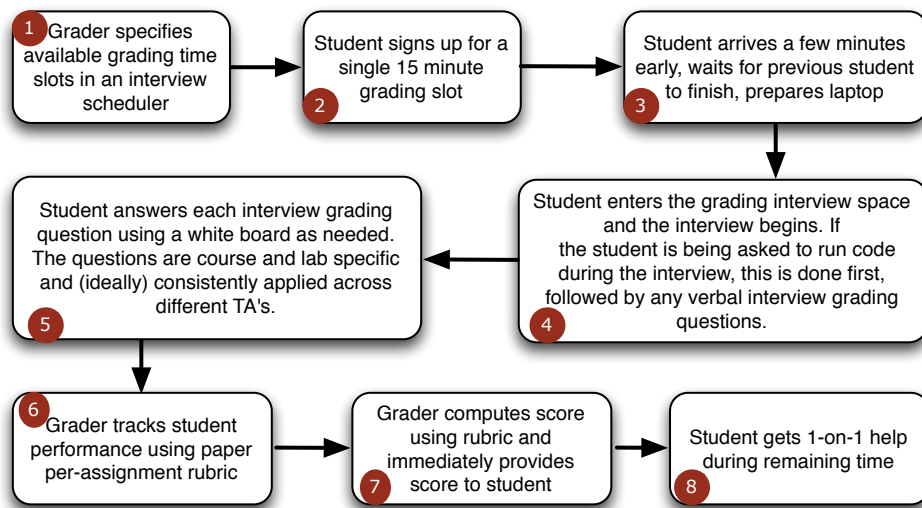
1 Grader specifies available grading time slots in an interview scheduler

Student signs up for a single 15 minute grading slot 2

Student arrives a few minutes early, waits for previous student to finish, prepares laptop 3

Student enters the grading interview space and the interview begins. If the student is being asked to run code during the interview, this is done first, followed by any verbal interview grading questions. 4

Student answers each interview grading question using a white board as needed. The questions are course and lab specific and (ideally) consistently applied across different TA's. 5

6 Grader tracks student performance using paper per-assignment rubric

Grader computes score using rubric and immediately provides score to student 7

Student gets 1-on-1 help during remaining time 8